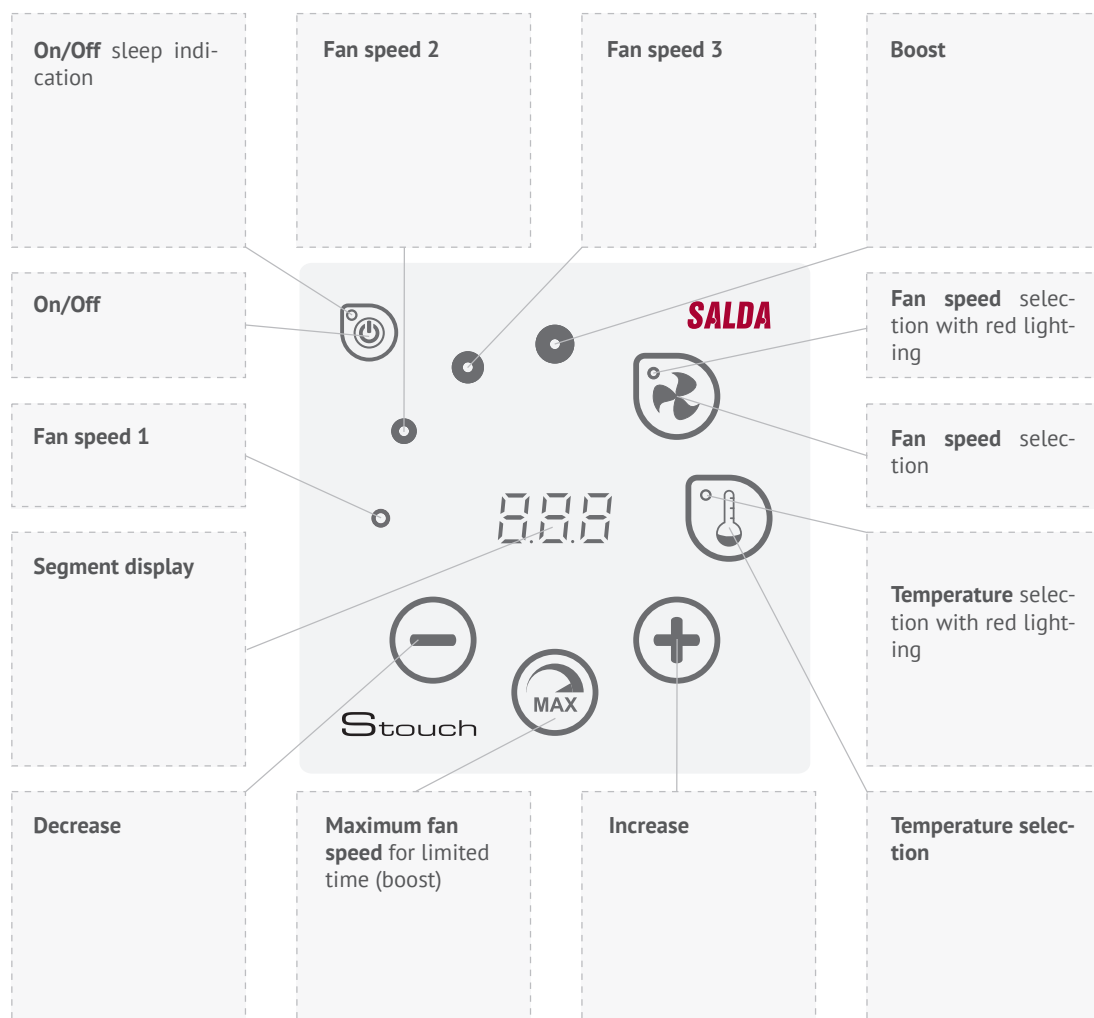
**On/Off** sleep indication

**Fan speed 2**

**Fan speed 3**

**Boost**

**On/Off**

SALDA

**Fan speed** selection with red lighting

**Fan speed 1**

**Fan speed** selection

8.8.8

**Segment display**

**Temperature** selection with red lighting

MAX

Stouch

**Decrease**

**Maximum fan speed** for limited time (boost)

**Increase**

**Temperature selection**